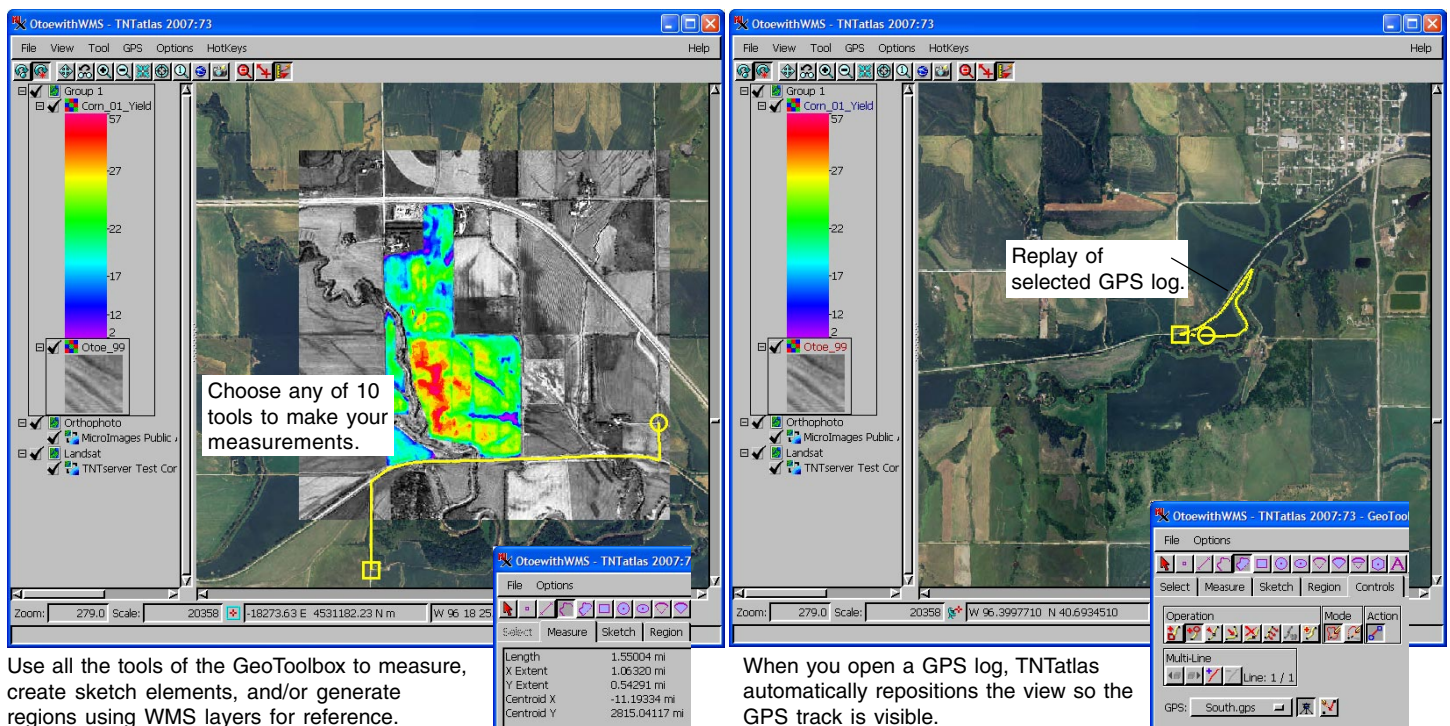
OtoewithWMS - TNTatlas 2007:73

File View Tool GPS Options HotKeys Help

Group 1
Corn_01_Yield
57
27
22
17
12
2
Otoe_99
Orthophoto
MicroImages Public
Landsat
TNTserver Test Cor

Choose any of 10 tools to make your measurements.

Zoom: 279.0 Scale: 20358 -18273.63 E 4531182.23 N m W 96 18 25

OtoewithWMS - TNTatlas 2007:7
File Options
Select Measure Sketch Region

| | |
|---|---|
| Length | 1.55004 mi |
| X Extent | 1.06320 mi |
| Y Extent | 0.54291 mi |
| Centroid X | -11.19334 mi |
| Centroid Y | 2815.04117 mi |

Use all the tools of the GeoToolbox to measure, create sketch elements, and/or generate regions using WMS layers for reference.

OtoewithWMS - TNTatlas 2007:73

File View Tool GPS Options HotKeys Help

Group 1
Corn_01_Yield
57
27
22
17
12
2
Otoe_99
Orthophoto
MicroImages Public
Landsat
TNTserver Test Cor

Replay of selected GPS log.

Zoom: 279.0 Scale: 20358 W 96.3997710 N 40.6934510

OtoewithWMS - TNTatlas 2007:73 - GeoTool
File Options
Select Measure Sketch Region Controls
Operation Mode Action
Multi-Line
Line: 1 / 1
GPS: South.gps

When you open a GPS log, TNTatlas automatically repositions the view so the GPS track is visible.